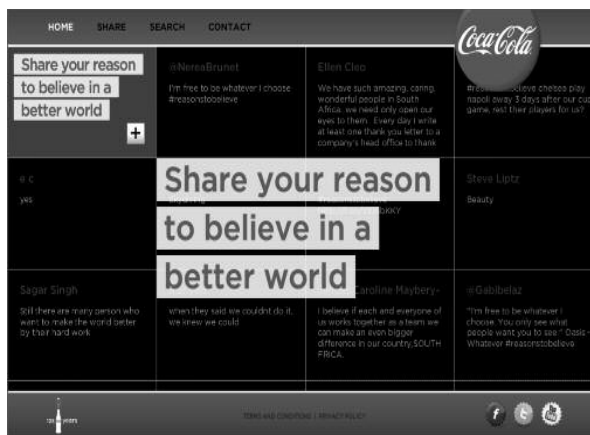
HOME SHARE SEARCH CONTACT

Coca-Cola

Share your reason to believe in a better world

+

@NoreaBrunet

I'm free to be whatever I choose #reasonstobelieve

Ellen Cloo

We have such amazing, caring, wonderful people in South Africa. we need only open our eyes to them. Every day I write at least one thank you letter to a company's head office to thank

#re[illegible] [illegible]lieve chelsea play napoli away 3 days after our cup game, rest their players for us?

e c

yes

Share your reason to believe in a better world

Steve Liptz

Beauty

Sagar Singh

Still there are many person who want to make the world better by their hard work

when they said we couldnt do it, we knew we could

Caroline Maybery-

I believe if each and everyone of us works together as a team we can make an even bigger difference in our country,SOUTH FRICA.

@Gabibelaz

"I'm free to be whatever I choose. You only see what people want you to see." Oasis - Whatever #reasonstobelieve

TERMS AND CONDITIONS | PRIVACY POLICY